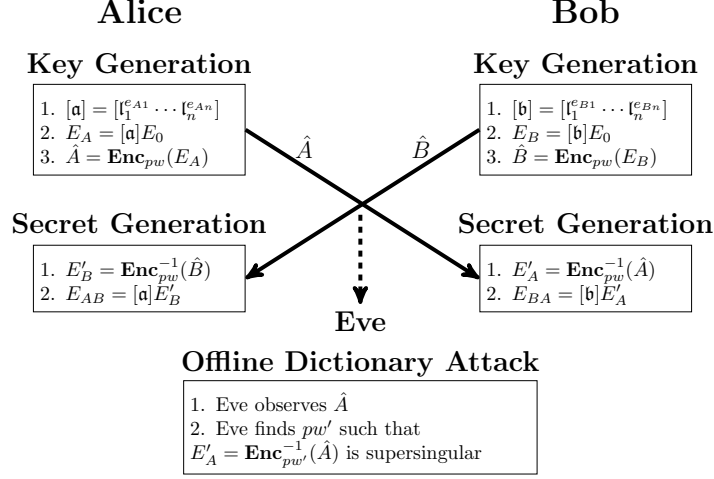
Alice

Bob

Key Generation

1. $[\mathfrak{a}] = [\mathfrak{l}_1^{e_{A1}} \cdots \mathfrak{l}_n^{e_{An}}]$
2. $E_A = [\mathfrak{a}]E_0$
3. $\hat{A} = \mathbf{Enc}_{pw}(E_A)$

Key Generation

1. $[\mathfrak{b}] = [\mathfrak{l}_1^{e_{B1}} \cdots \mathfrak{l}_n^{e_{Bn}}]$
2. $E_B = [\mathfrak{b}]E_0$
3. $\hat{B} = \mathbf{Enc}_{pw}(E_B)$

$\hat{A}$

$\hat{B}$

Secret Generation

1. $E'_B = \mathbf{Enc}_{pw}^{-1}(\hat{B})$
2. $E_{AB} = [\mathfrak{a}]E'_B$

Secret Generation

1. $E'_A = \mathbf{Enc}_{pw}^{-1}(\hat{A})$
2. $E_{BA} = [\mathfrak{b}]E'_A$

Eve

Offline Dictionary Attack

1. Eve observes $\hat{A}$
2. Eve finds $pw'$ such that
$E'_A = \mathbf{Enc}_{pw'}^{-1}(\hat{A})$ is supersingular